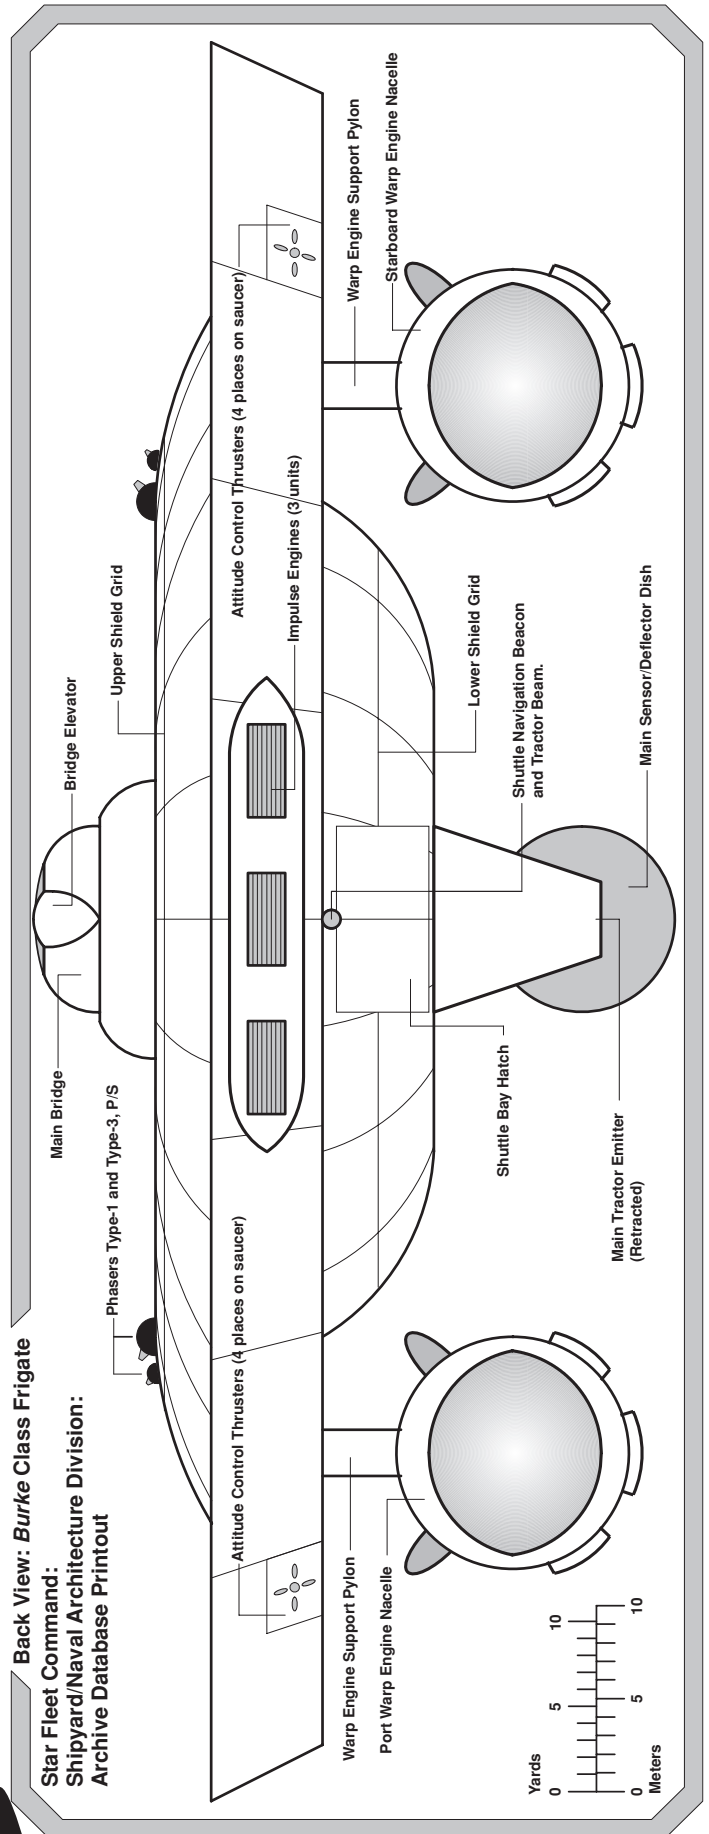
Back View: *Burke* Class Frigate

Star Fleet Command:
Shipyard/Naval Architecture Division:
Archive Database Printout

Phasers Type-1 and Type-3, P/S

Main Bridge

Bridge Elevator

Upper Shield Grid

Impulse Engines (3 units)

Attitude Control Thrusters (4 places on saucer)

Attitude Control Thrusters (4 places on saucer)

Warp Engine Support Pylon

Starboard Warp Engine Nacelle

Lower Shield Grid

Shuttle Navigation Beacon and Tractor Beam.

Main Sensor/Deflector Dish

Shuttle Bay Hatch

Main Tractor Emitter (Retracted)

Warp Engine Support Pylon

Port Warp Engine Nacelle

Yards
0 5 10
0 5 10
Meters